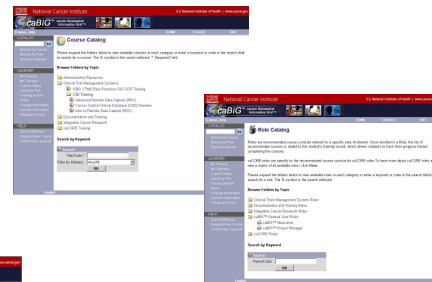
National Cancer Institute

U.S. National Institutes of Health | www.cancer.gov

caBIG cancer Biomedical Informatics Grid

Course Catalog

Please expand the folders below to view available classes in each category or enter a keyword or code in the search field to search for a course. The % symbol is the search wildcard. * - Required Field

Browse Folders by Topic

Administrative Resources

Clinical Trials Management Systems

1000 - CTMS Best Practices/ GE/ GCP Training

ESE Training

Advanced Remote Data Capture (RDC)

Cancer Central Clinical Database (C3D) Overview

Intro to Remote Data Capture (RDC)

Documentation and Training

Integrative Cancer Research

caCORE Training

Search by Keyword

Search

Title/Code*

Filter by Delivery: Any/All

OK

National Cancer Institute

U.S. National Institutes of Health | www.cancer.gov

Role Catalog

Roles are recommended course curricula relevant to a specific area of interest. Once enrolled in a Role, the list of recommended courses is added to the student's training record. (Note that students need not complete a role to begin completing the courses)

caCORE roles are specific to the recommended course curricula for caCORE roles. To learn more about caCORE roles or view a matrix of all available roles, click Here.

Please expand the folders below to view available roles in each category or enter a keyword or code in the search field to search for a role. The % symbol is the search wildcard.

Browse Folders by Topic

Clinical Trials Management System Roles

Documentation and Training Roles

Integrative Cancer Research Roles

caBIG™ General User Roles

caBIG™ Newcomer

caBIG™ Project Manager

caCORE Roles

Search by Keyword

Search

Name/Code

OK